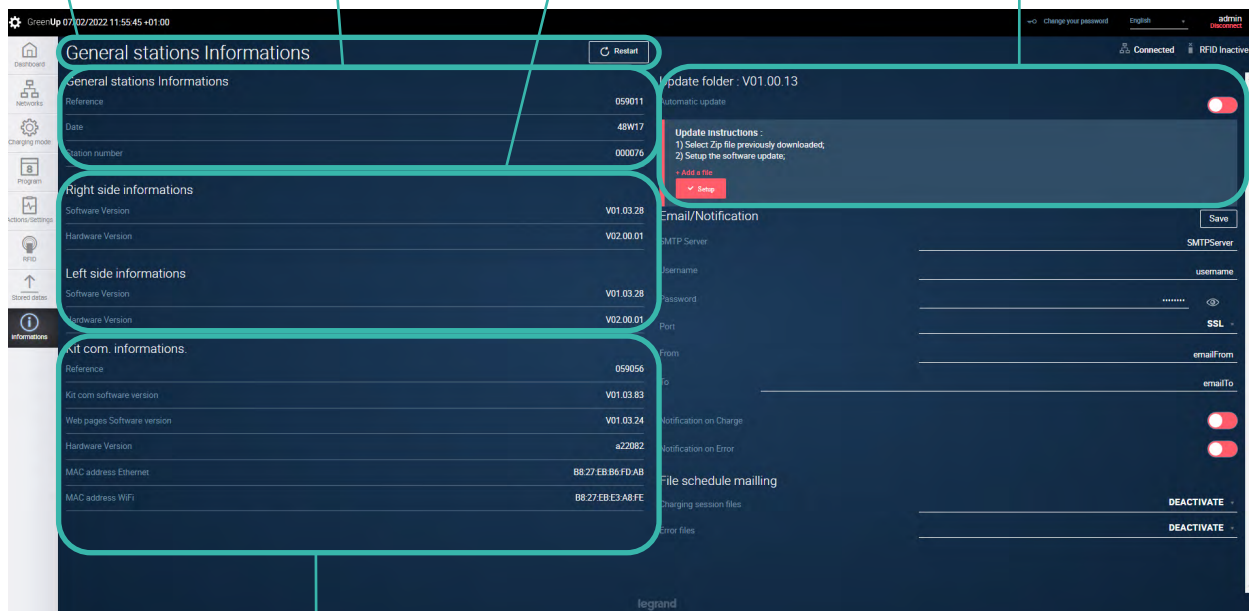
GreenUp 07/02/2022 11:55:45 +01:00

Change your password English admin Disconnect

Dashboard
Networks
Charging mode
Program
Actions/Settings
RFID
Stored datas
Informations

General stations Informations

Restart

Connected RFID Inactive

General stations Informations

| Reference | 059011 |
|---|---|
| Date | 48W17 |
| Station number | 000076 |

Right side informations

| Software Version | V01.03.28 |
|---|---|
| Hardware Version | V02.00.01 |

Left side informations

| Software Version | V01.03.28 |
|---|---|
| Hardware Version | V02.00.01 |

Kit com. informations.

| Reference | 059056 |
|---|---|
| Kit com software version | V01.03.83 |
| Web pages Software version | V01.03.24 |
| Hardware Version | a22082 |
| MAC address Ethernet | B8:27:EB:B6:FD:AB |
| MAC address WiFi | B8:27:EB:E3:A8:FE |

Update folder : V01.00.13

Automatic update

Update instructions :
1) Select Zip file previously downloaded;
2) Setup the software update;

+ Add a file

Setup

Email/Notification

Save

| SMTP Server | SMTPServer |
|---|---|
| Username | username |
| Password | •••••••• |
| Port | SSL |
| From | emailFrom |
| To | emailTo |

Notification on Charge

Notification on Error

File schedule mailling

| Charging session files | DEACTIVATE |
|---|---|
| Error files | DEACTIVATE |

legrand